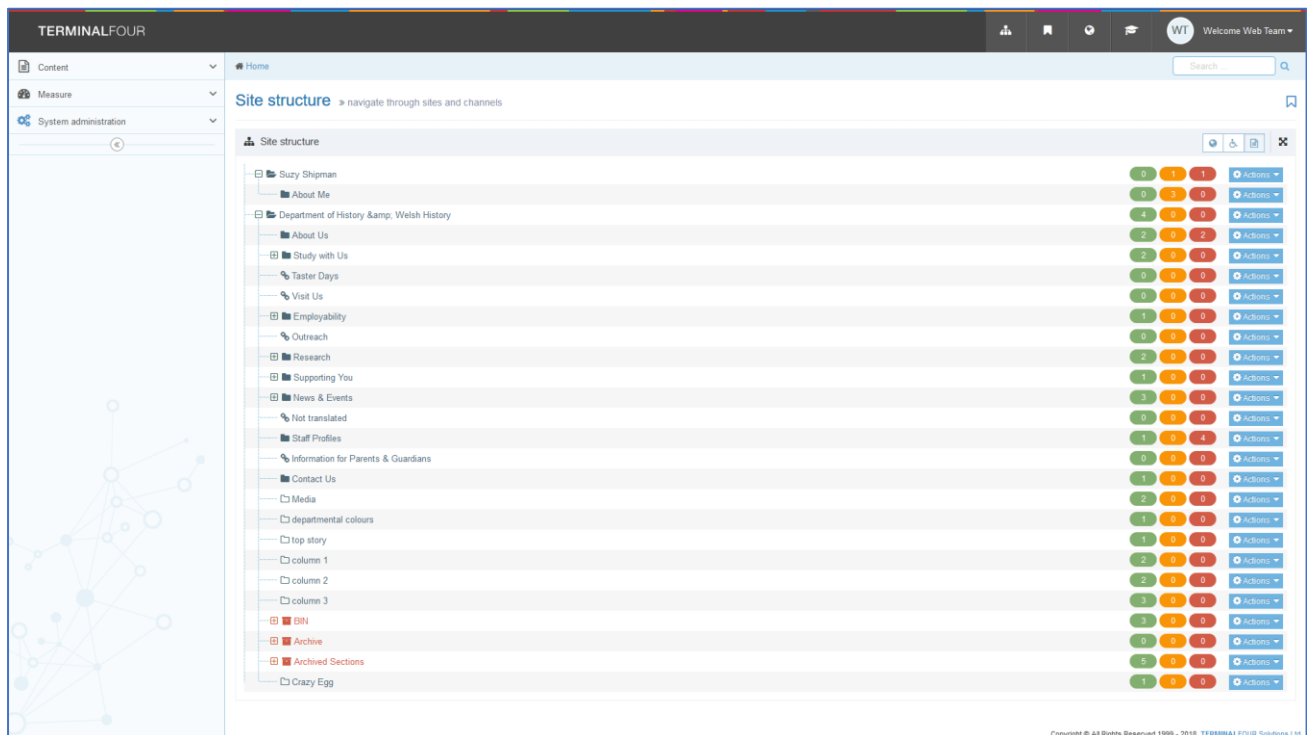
TERMINALFOUR

WT Welcome Web Team

Content
Measure
System administration

Home

Search ...

Site structure » navigate through sites and channels

Site structure

| Name | | | | |
|---|---|---|---|---|
| Suzy Shipman | 0 | 1 | 1 | Actions |
| About Me | 0 | 3 | 0 | Actions |
| Department of History &amp; Welsh History | 4 | 0 | 0 | Actions |
| About Us | 2 | 0 | 2 | Actions |
| Study with Us | 2 | 0 | 0 | Actions |
| Taster Days | 0 | 0 | 0 | Actions |
| Visit Us | 0 | 0 | 0 | Actions |
| Employability | 1 | 0 | 0 | Actions |
| Outreach | 0 | 0 | 0 | Actions |
| Research | 2 | 0 | 0 | Actions |
| Supporting You | 1 | 0 | 0 | Actions |
| News & Events | 3 | 0 | 0 | Actions |
| Not translated | 0 | 0 | 0 | Actions |
| Staff Profiles | 1 | 0 | 4 | Actions |
| Information for Parents & Guardians | 0 | 0 | 0 | Actions |
| Contact Us | 1 | 0 | 0 | Actions |
| Media | 2 | 0 | 0 | Actions |
| departmental colours | 1 | 0 | 0 | Actions |
| top story | 1 | 0 | 0 | Actions |
| column 1 | 2 | 0 | 0 | Actions |
| column 2 | 2 | 0 | 0 | Actions |
| column 3 | 3 | 0 | 0 | Actions |
| BIN | 3 | 0 | 0 | Actions |
| Archive | 0 | 0 | 0 | Actions |
| Archived Sections | 5 | 0 | 0 | Actions |
| Crazy Egg | 1 | 0 | 0 | Actions |

Copyright © All Rights Reserved 1999 - 2018 TERMINALFOUR Solutions Ltd